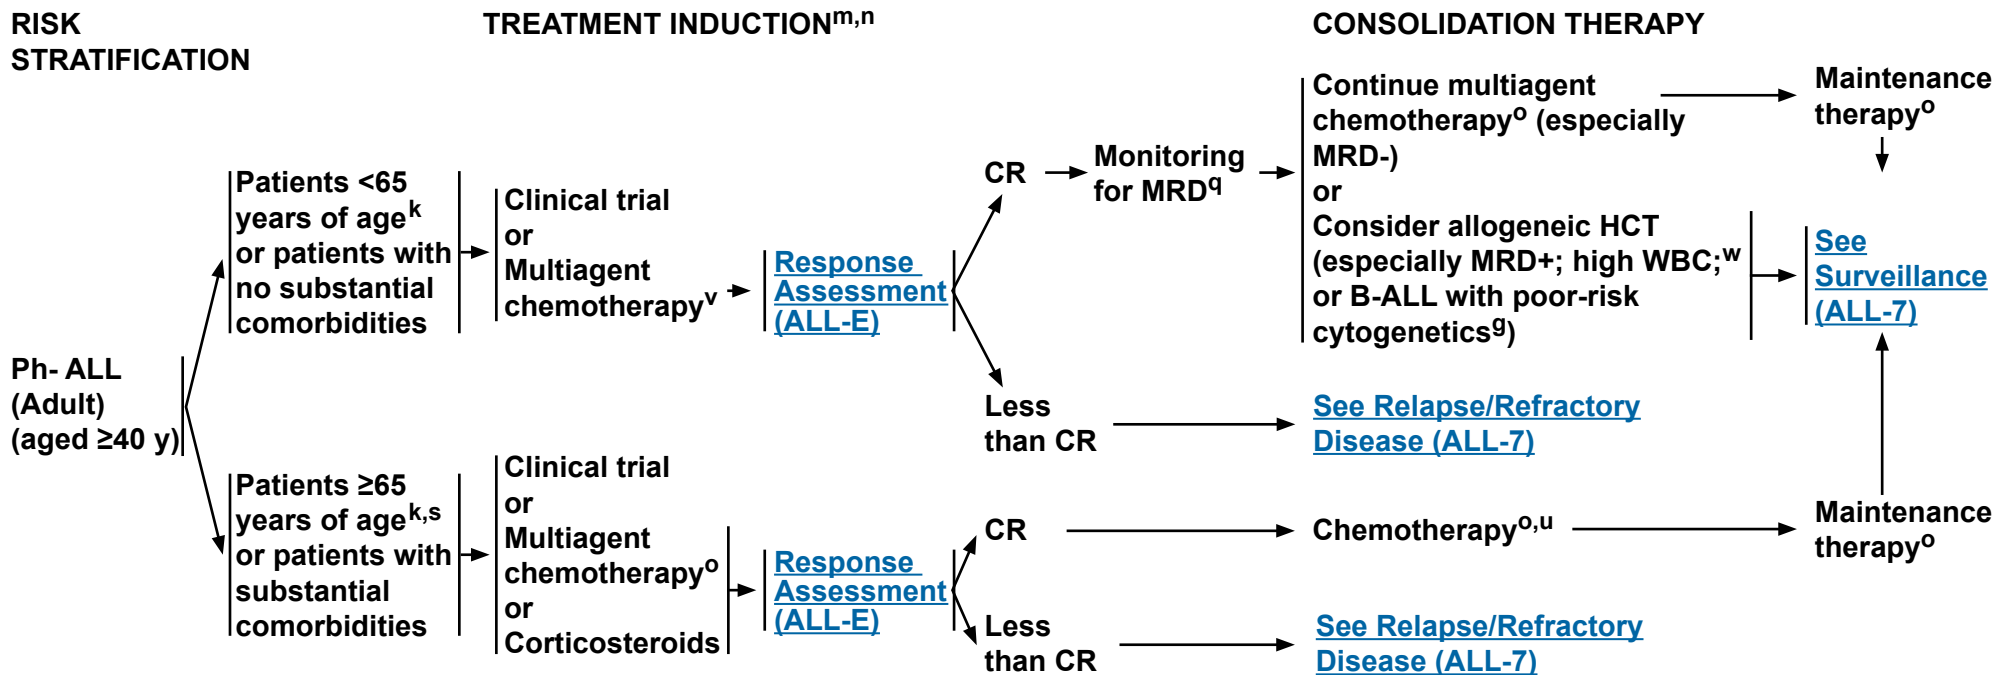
RISK STRATIFICATION

TREATMENT INDUCTION$^{m,n}$

CONSOLIDATION THERAPY

Ph- ALL (Adult) (aged ≥40 y)

Patients <65 years of age$^{k}$ or patients with no substantial comorbidities

Clinical trial or Multiagent chemotherapy$^{v}$

Response Assessment (ALL-E)

CR

Monitoring for MRD$^{q}$

Continue multiagent chemotherapy$^{o}$ (especially MRD-) or Consider allogeneic HCT (especially MRD+; high WBC;$^{w}$ or B-ALL with poor-risk cytogenetics$^{g}$)

Maintenance therapy$^{o}$

See Surveillance (ALL-7)

Less than CR

See Relapse/Refractory Disease (ALL-7)

Patients ≥65 years of age$^{k,s}$ or patients with substantial comorbidities

Clinical trial or Multiagent chemotherapy$^{o}$ or Corticosteroids

Response Assessment (ALL-E)

CR

Chemotherapy$^{o,u}$

Maintenance therapy$^{o}$

Less than CR

See Relapse/Refractory Disease (ALL-7)